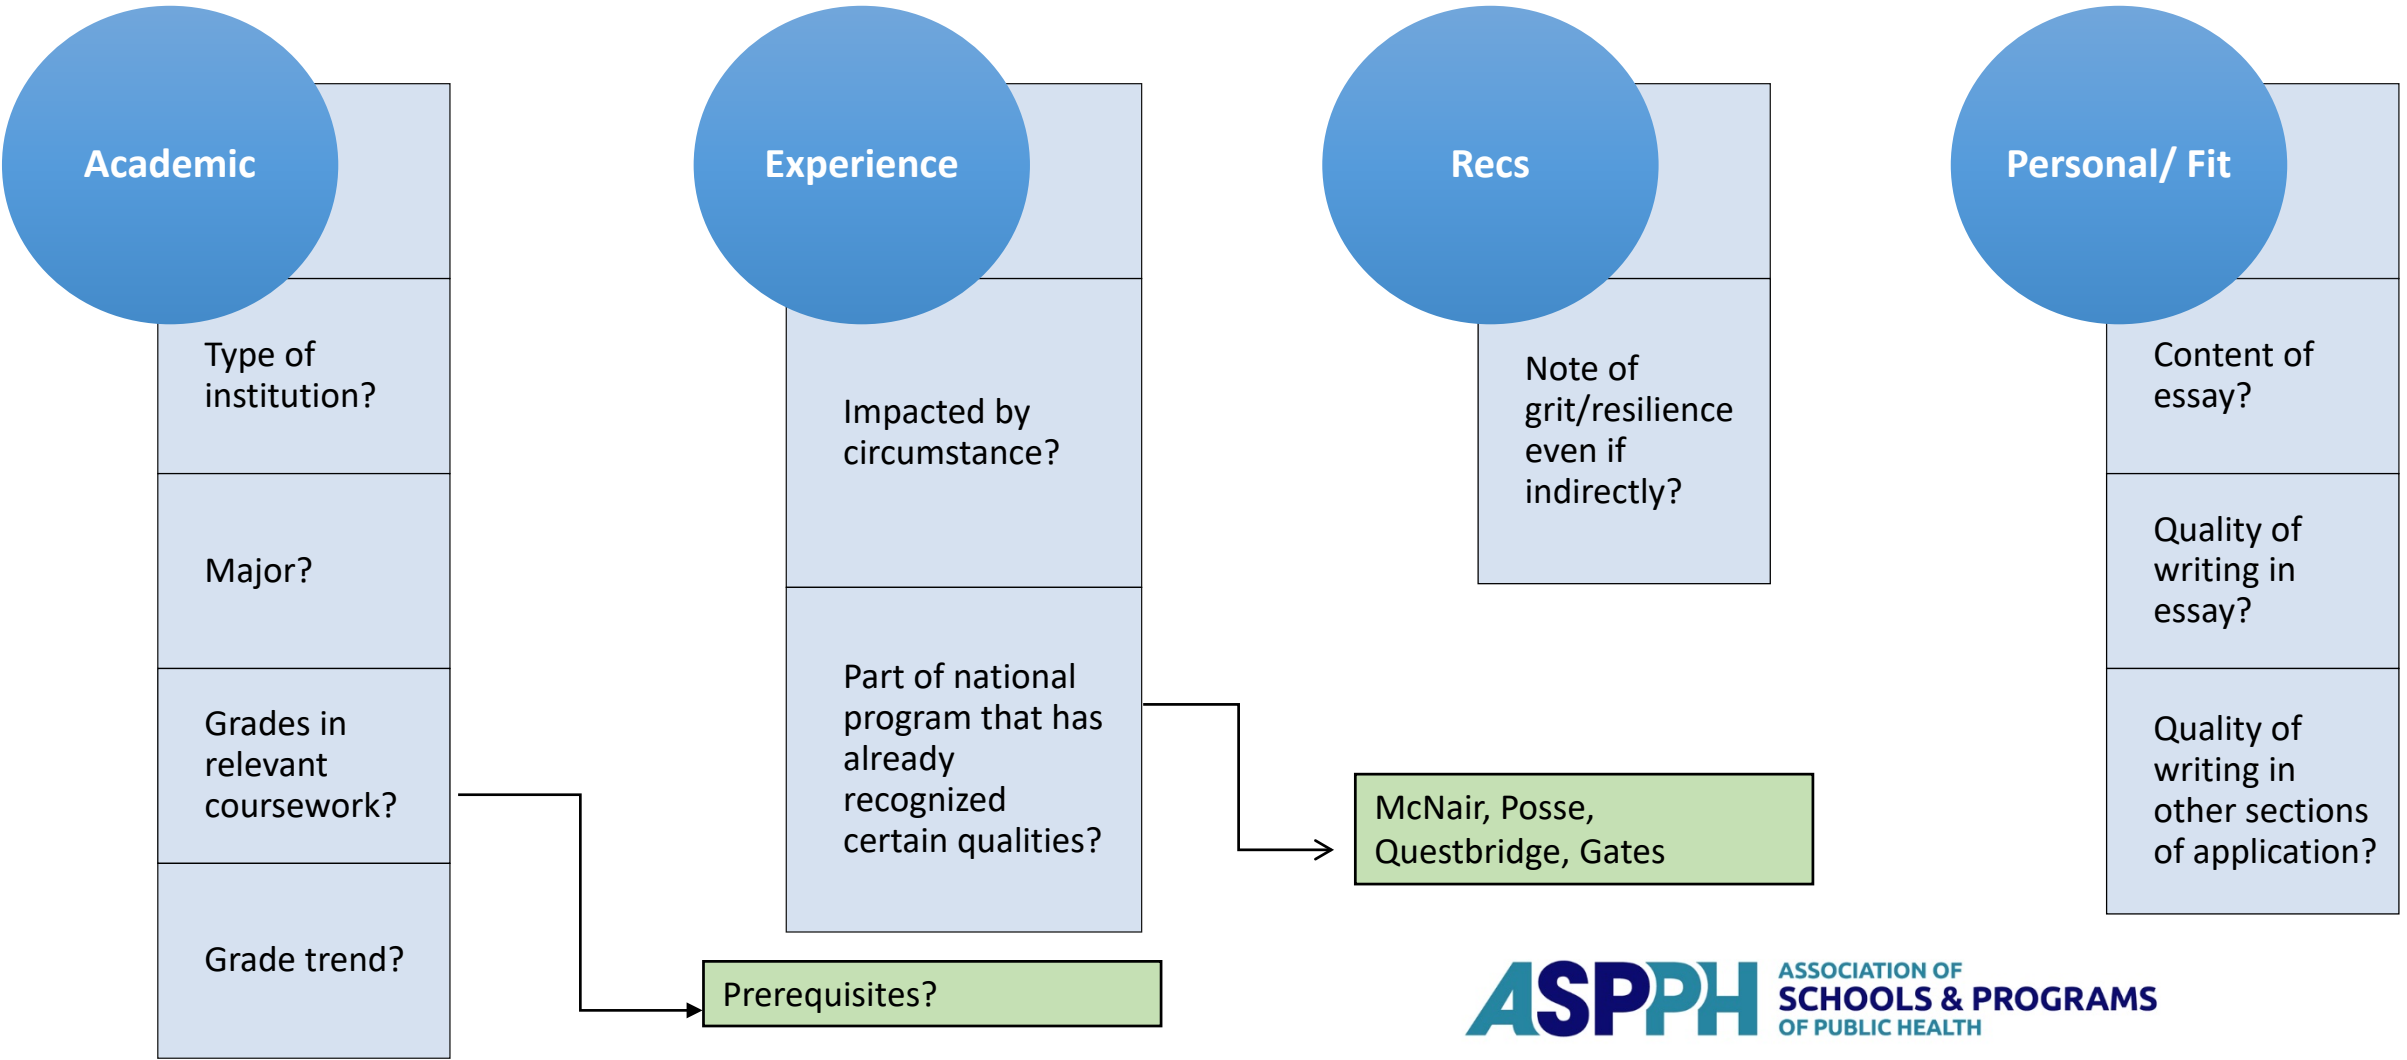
Academic

Type of institution?

Major?

Grades in relevant coursework?

Grade trend?

Prerequisites?

Experience

Impacted by circumstance?

Part of national program that has already recognized certain qualities?

McNair, Posse, Questbridge, Gates

Recs

Note of grit/resilience even if indirectly?

Personal/ Fit

Content of essay?

Quality of writing in essay?

Quality of writing in other sections of application?

ASPPH ASSOCIATION OF SCHOOLS & PROGRAMS OF PUBLIC HEALTH